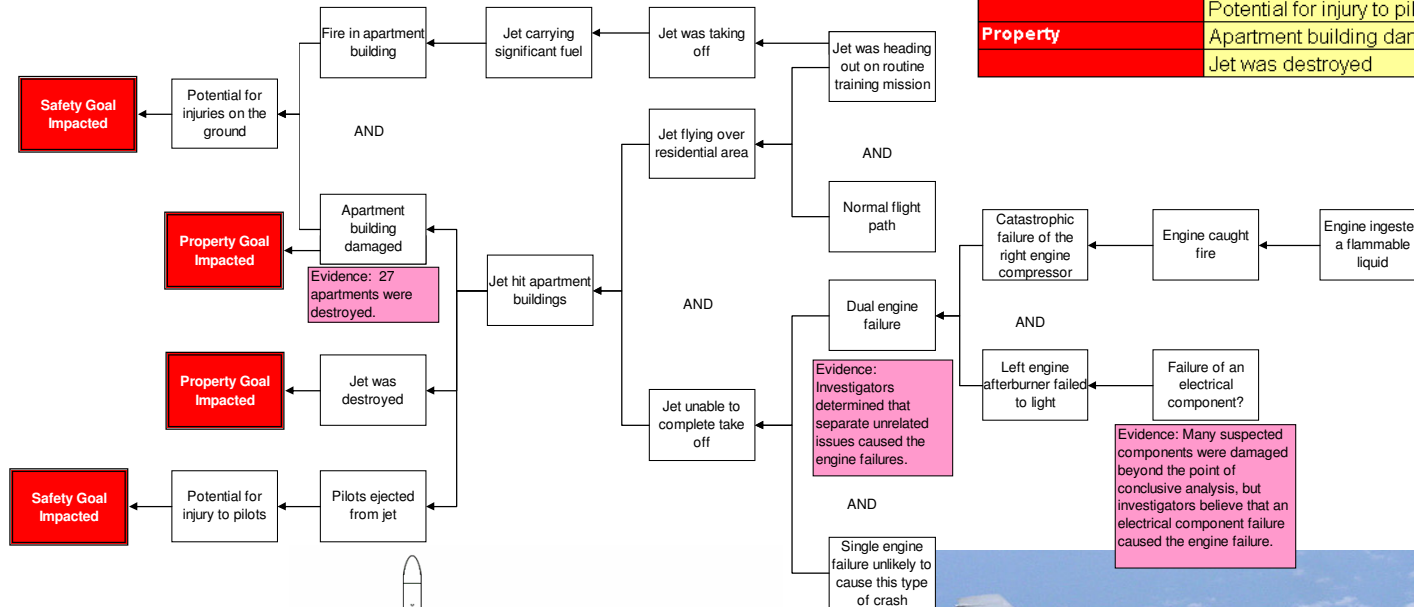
| | |
|---|---|
| | Potential for injury to pi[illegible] |
| Property | Apartment building dam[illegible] |
| | Jet was destroyed |

Safety Goal Impacted

Potential for injuries on the ground

Fire in apartment building

Jet carrying significant fuel

Jet was taking off

Jet was heading out on routine training mission

AND

Jet flying over residential area

AND

Normal flight path

Property Goal Impacted

Apartment building damaged

Evidence: 27 apartments were destroyed.

Jet hit apartment buildings

AND

Catastrophic failure of the right engine compressor

Engine caught fire

Engine ingeste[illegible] a flammable liquid

Dual engine failure

AND

Evidence: Investigators determined that separate unrelated issues caused the engine failures.

Left engine afterburner failed to light

Failure of an electrical component?

Evidence: Many suspected components were damaged beyond the point of conclusive analysis, but investigators believe that an electrical component failure caused the engine failure.

Property Goal Impacted

Jet was destroyed

Jet unable to complete take off

AND

Safety Goal Impacted

Potential for injury to pilots

Pilots ejected from jet

Single engine failure unlikely to cause this type of crash